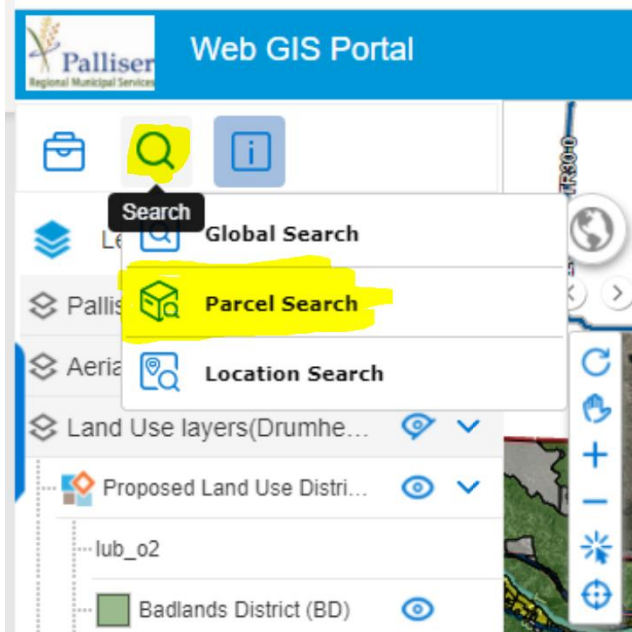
Palliser
Regional Municipal Services

Web GIS Portal

Search

Le

Global Search

Parcel Search

Location Search

Pallis

Aeria

Land Use layers(Drumhe...

Proposed Land Use Distri...

lub_o2

Badlands District (BD)

RR 30-0